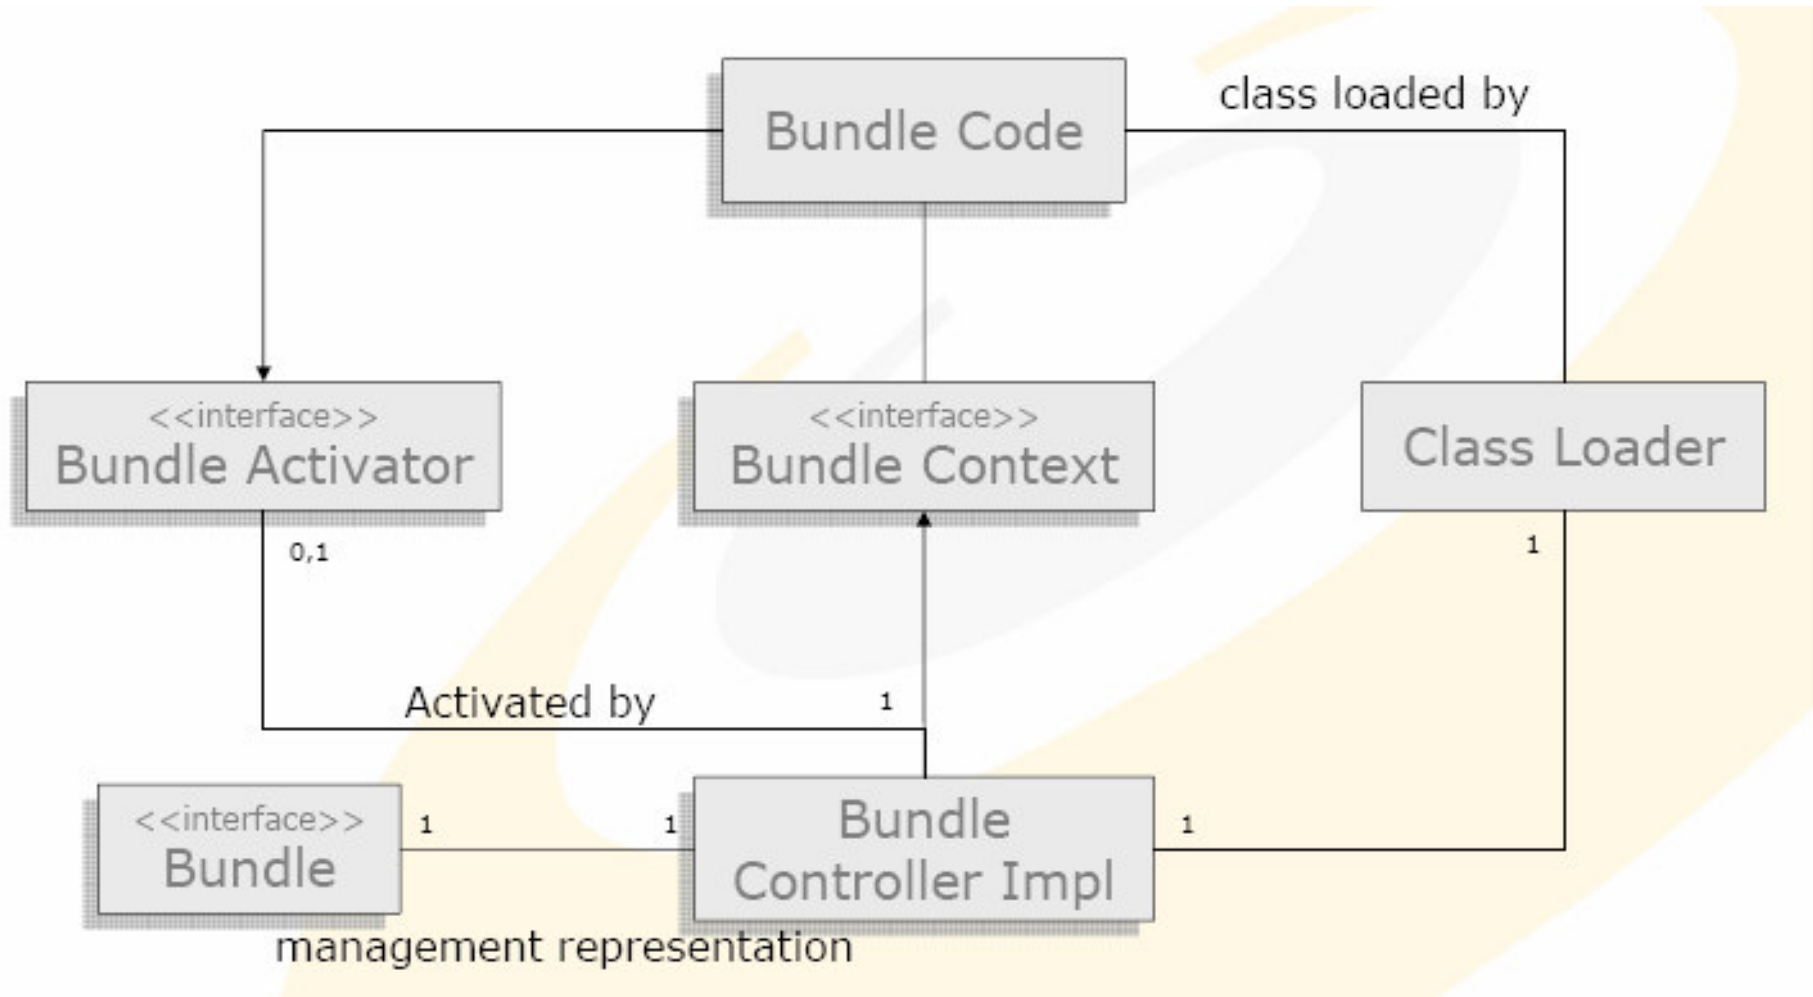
Bundle Code

class loaded by

<<interface>>
Bundle Activator

<<interface>>
Bundle Context

Class Loader

0,1

1

Activated by

1

<<interface>>
Bundle

1

1

Bundle
Controller Impl

1

management representation